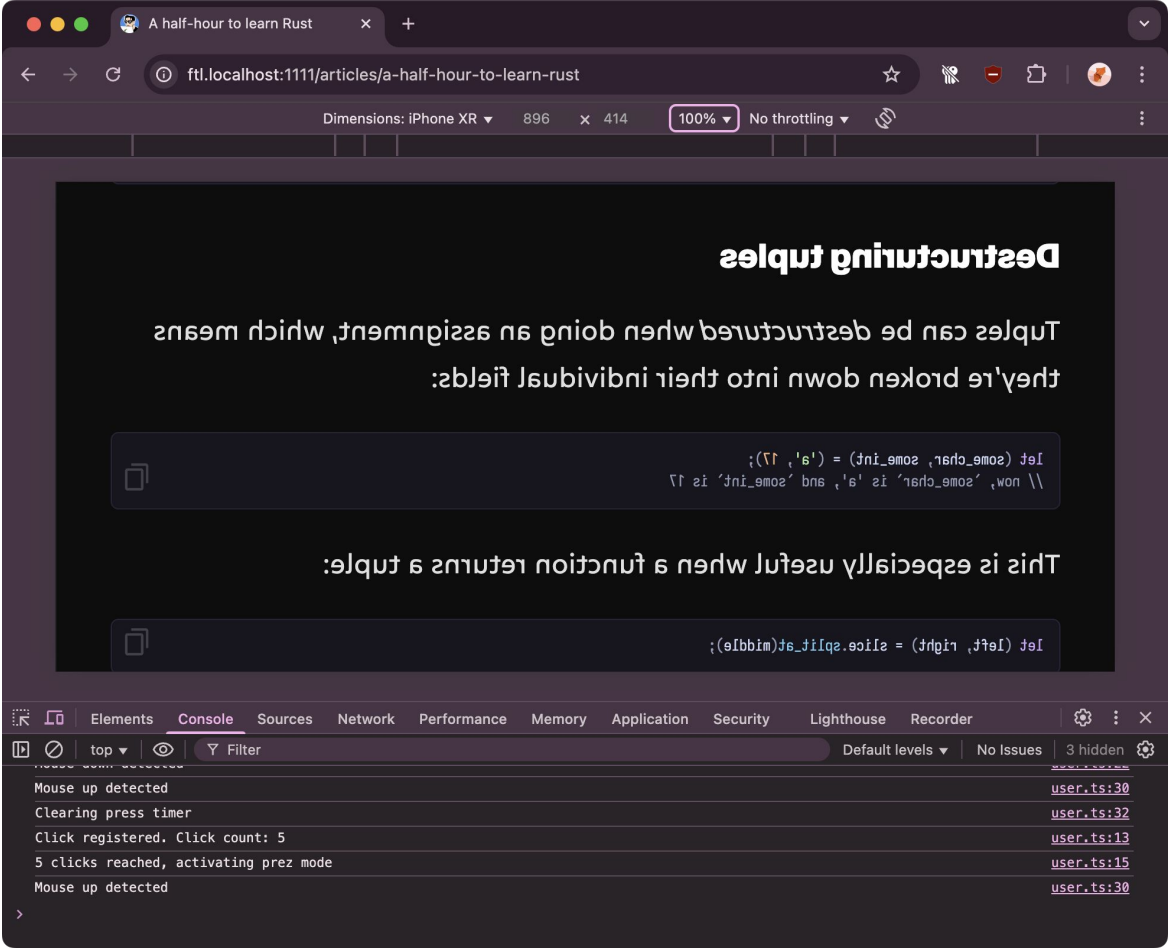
A half-hour to learn Rust

ftl.localhost:1111/articles/a-half-hour-to-learn-rust

Dimensions: iPhone XR 896 × 414 100% No throttling

Destructuring tuples

Tuples can be destructured when doing an assignment, which means they're broken down into their individual fields:

let (some_char, some_int) = ('a', 17);
// now, `some_char` is 'a', and `some_int` is 17

This is especially useful when a function returns a tuple:

let (left, right) = slice.split_at(middle);

Elements Console Sources Network Performance Memory Application Security Lighthouse Recorder

top Filter Default levels No Issues 3 hidden

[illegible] user.ts:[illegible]
Mouse up detected user.ts:30
Clearing press timer user.ts:32
Click registered. Click count: 5 user.ts:13
5 clicks reached, activating prez mode user.ts:15
Mouse up detected user.ts:30